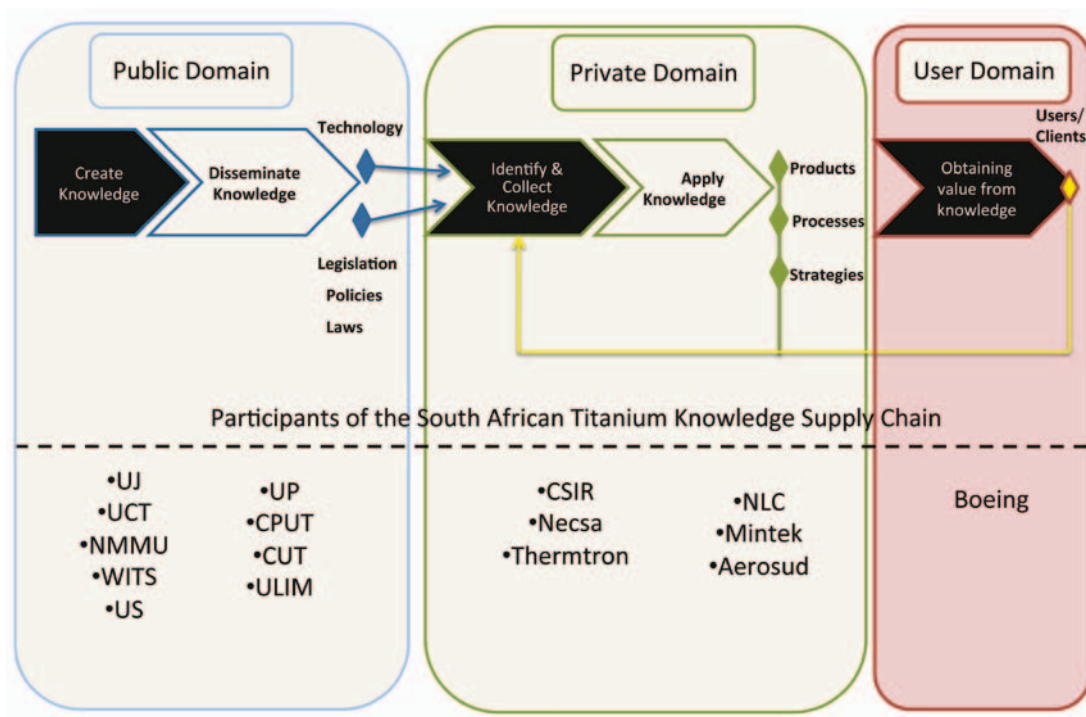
Public Domain

Private Domain

User Domain

Create Knowledge

Disseminate Knowledge

Technology

Legislation

Policies

Laws

Identify & Collect Knowledge

Apply Knowledge

Products

Processes

Strategies

Users/ Clients

Obtaining value from knowledge

Participants of the South African Titanium Knowledge Supply Chain

•UJ
•UCT
•NMMU
•WITS
•US

•UP
•CPUT
•CUT
•ULIM

•CSIR
•Necsa
•Thermtron

•NLC
•Mintek
•Aerosud

Boeing